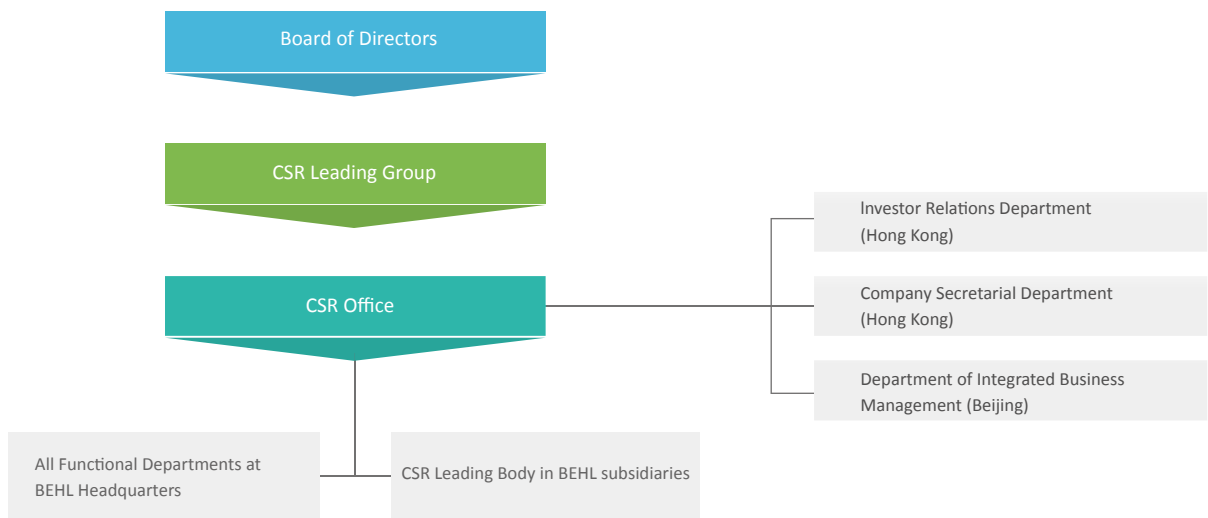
Board of Directors

CSR Leading Group

CSR Office

Investor Relations Department (Hong Kong)

Company Secretarial Department (Hong Kong)

Department of Integrated Business Management (Beijing)

All Functional Departments at BEHL Headquarters

CSR Leading Body in BEHL subsidiaries